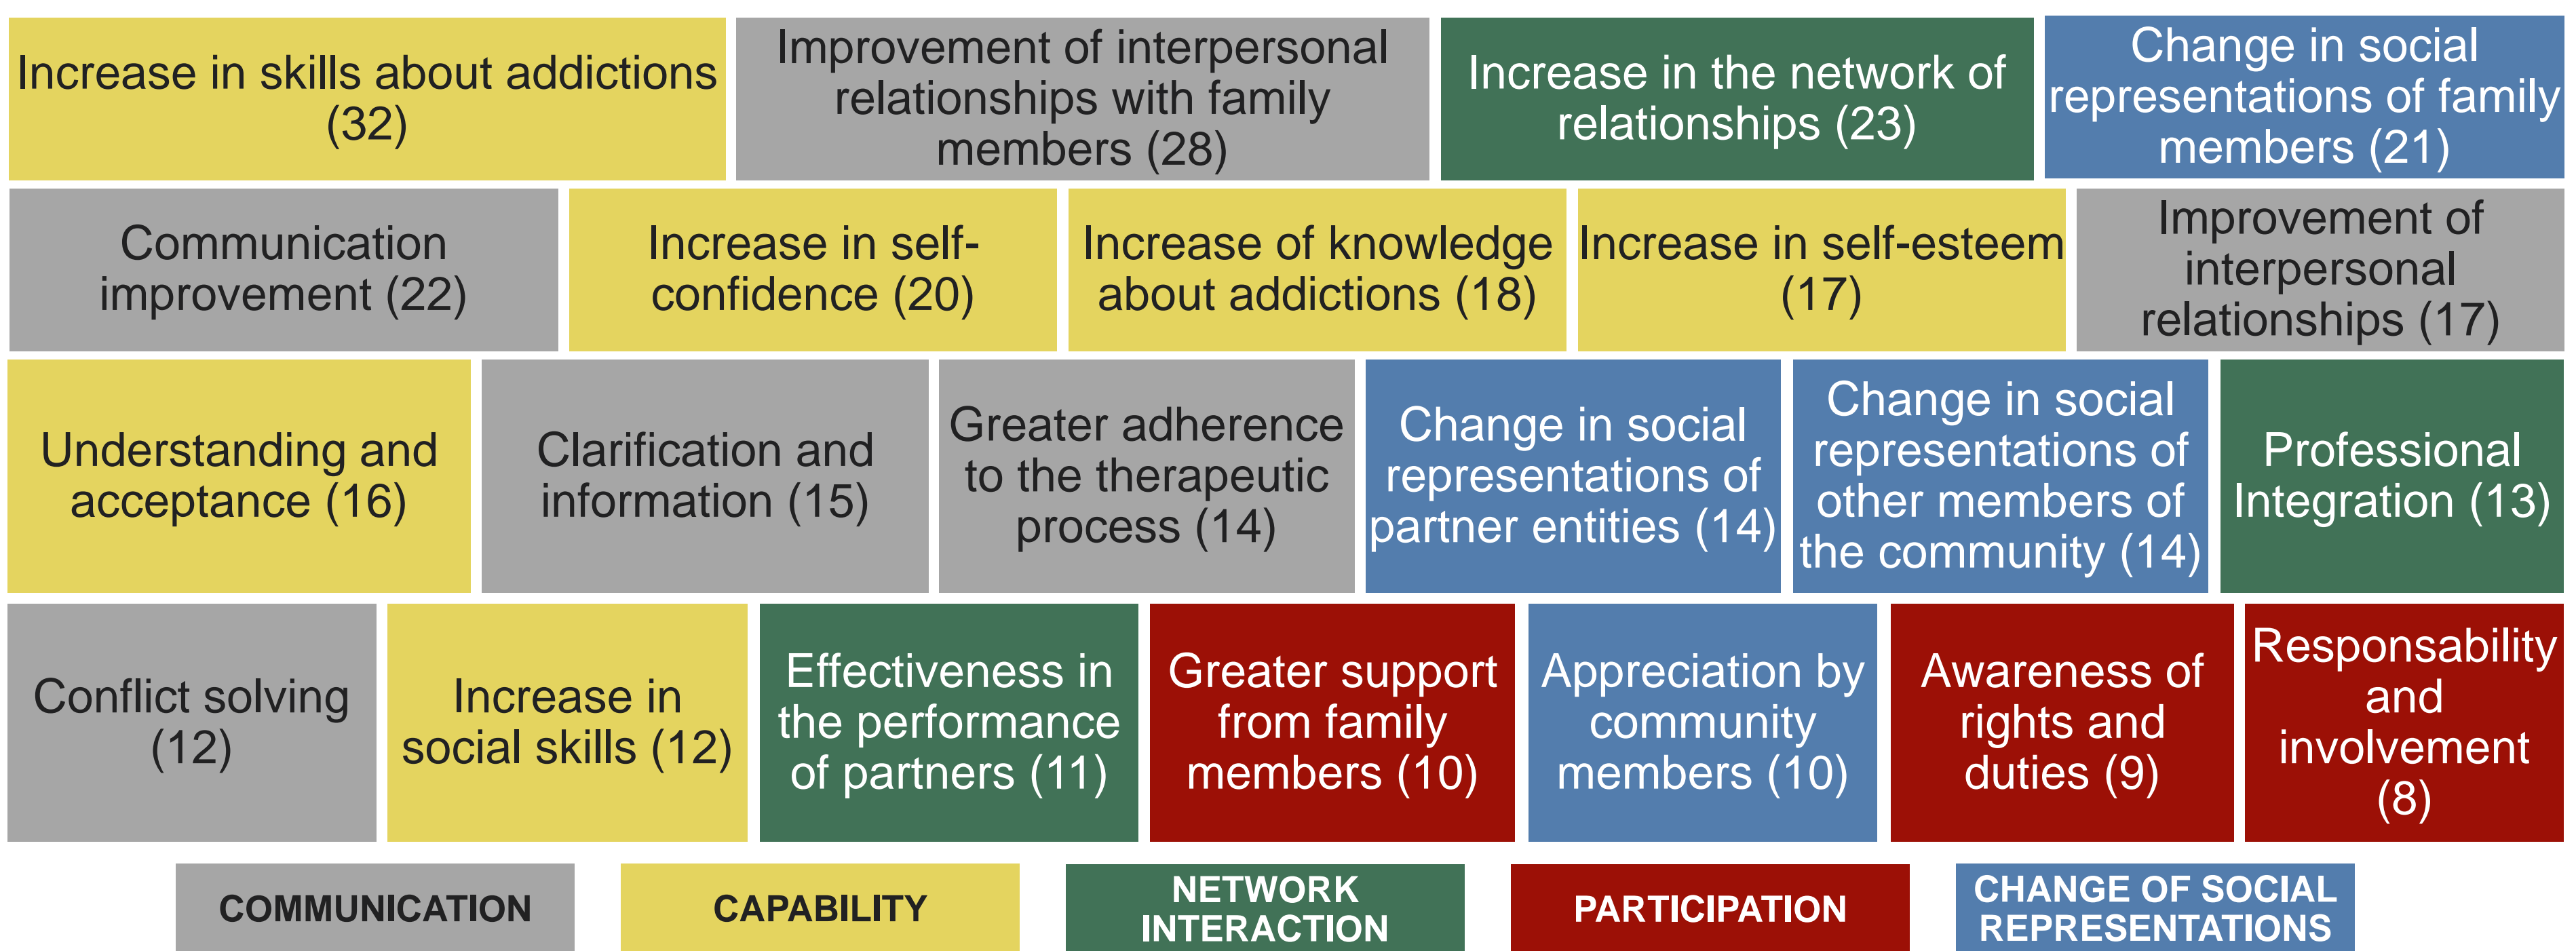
Increase in skills about addictions (32)

Improvement of interpersonal relationships with family members (28)

Increase in the network of relationships (23)

Change in social representations of family members (21)

Communication improvement (22)

Increase in self-confidence (20)

Increase of knowledge about addictions (18)

Increase in self-esteem (17)

Improvement of interpersonal relationships (17)

Understanding and acceptance (16)

Clarification and information (15)

Greater adherence to the therapeutic process (14)

Change in social representations of partner entities (14)

Change in social representations of other members of the community (14)

Professional Integration (13)

Conflict solving (12)

Increase in social skills (12)

Effectiveness in the performance of partners (11)

Greater support from family members (10)

Appreciation by community members (10)

Awareness of rights and duties (9)

Responsability and involvement (8)

COMMUNICATION

CAPABILITY

NETWORK INTERACTION

PARTICIPATION

CHANGE OF SOCIAL REPRESENTATIONS